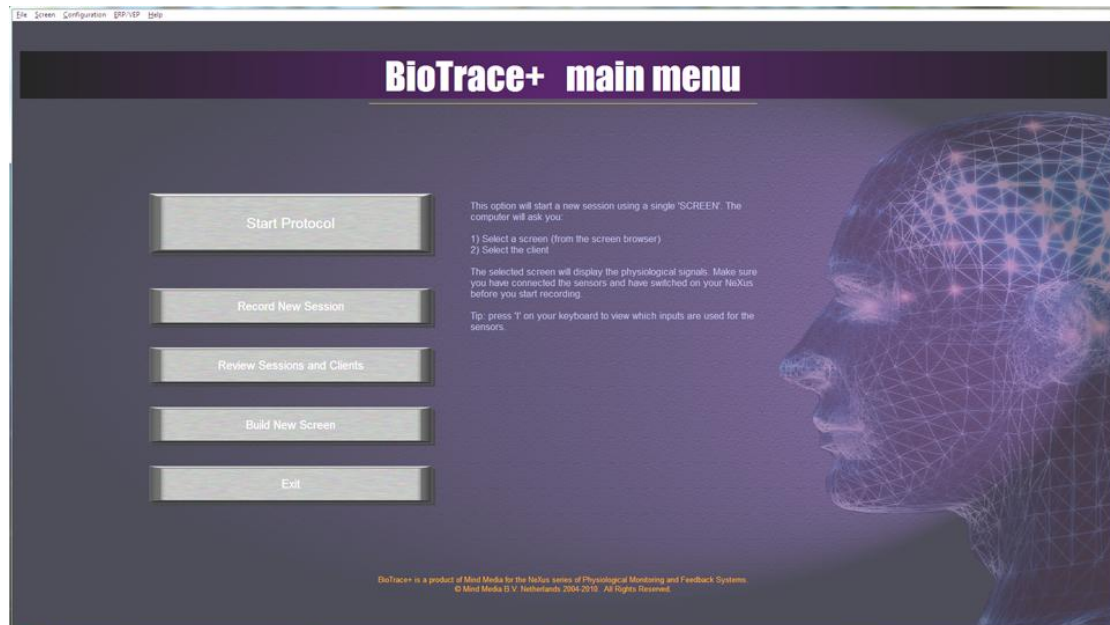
File Screen Configuration ERP/VEP Help

BioTrace+ main menu

Start Protocol

Record New Session

Review Sessions and Clients

Build New Screen

Exit

This option will start a new session using a single 'SCREEN'. The computer will ask you:

1) Select a screen (from the screen browser)
2) Select the client

The selected screen will display the physiological signals. Make sure you have connected the sensors and have switched on your NeXus before you start recording.

Tip: press 'I' on your keyboard to view which inputs are used for the sensors.

BioTrace+ is a product of Mind Media for the NeXus series of Physiological Monitoring and Feedback Systems.
© Mind Media B.V. Netherlands 2004-2010. All Rights Reserved.